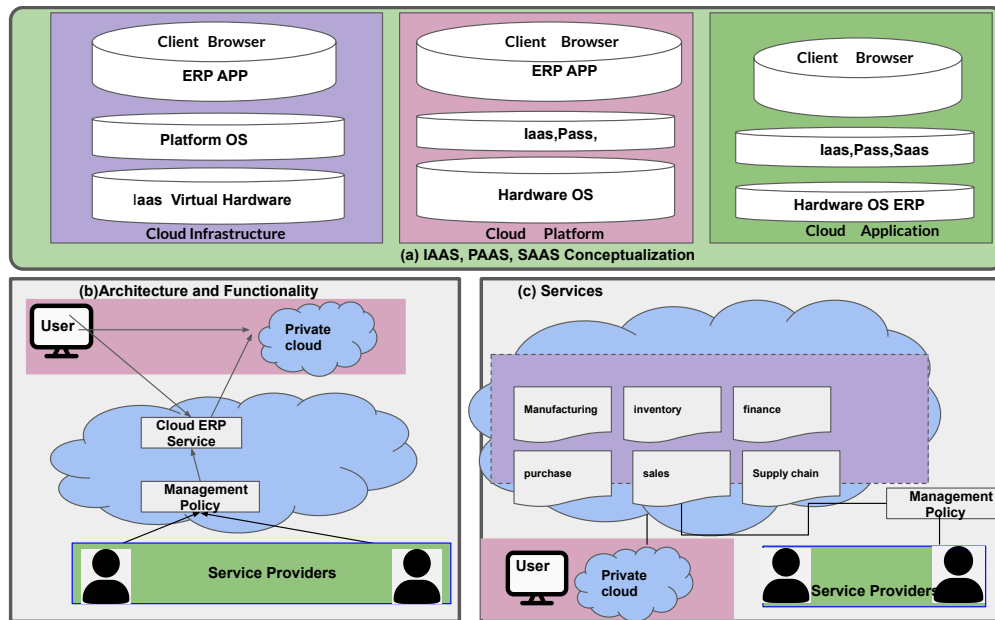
Client Browser
ERP APP
Platform OS
Iaas Virtual Hardware
Cloud Infrastructure

Client Browser
ERP APP
Iaas,Pass,
Hardware OS
Cloud Platform

Client Browser
Iaas,Pass,Saas
Hardware OS ERP
Cloud Application

(a) IAAS, PAAS, SAAS Conceptualization

(b)Architecture and Functionality
User
Private cloud
Cloud ERP Service
Management Policy
Service Providers

(c) Services
Manufacturing
inventory
finance
purchase
sales
Supply chain
Management Policy
User
Private cloud
Service Providers